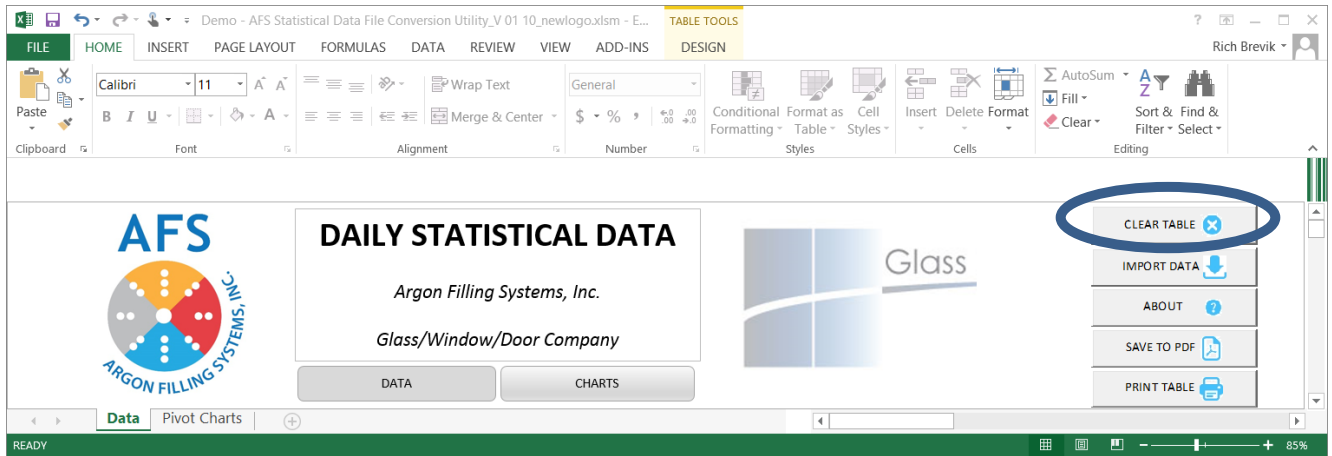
Demo - AFS Statistical Data File Conversion Utility_V 01 10_newlogo.xlsm - E...

TABLE TOOLS

? — □ ✕

FILE HOME INSERT PAGE LAYOUT FORMULAS DATA REVIEW VIEW ADD-INS DESIGN

Rich Brevik

Paste

Clipboard

Calibri 11 A A

B I U

Font

Wrap Text

Merge & Center

Alignment

General

$ % ,

Number

Conditional Formatting

Format as Table

Cell Styles

Styles

Insert Delete Format

Cells

AutoSum

Fill

Clear

Sort & Filter

Find & Select

Editing

AFS

ARGON FILLING SYSTEMS, INC.

DAILY STATISTICAL DATA

Argon Filling Systems, Inc.

Glass/Window/Door Company

DATA

CHARTS

Glass

CLEAR TABLE

IMPORT DATA

ABOUT

SAVE TO PDF

PRINT TABLE

Data Pivot Charts

READY

85%